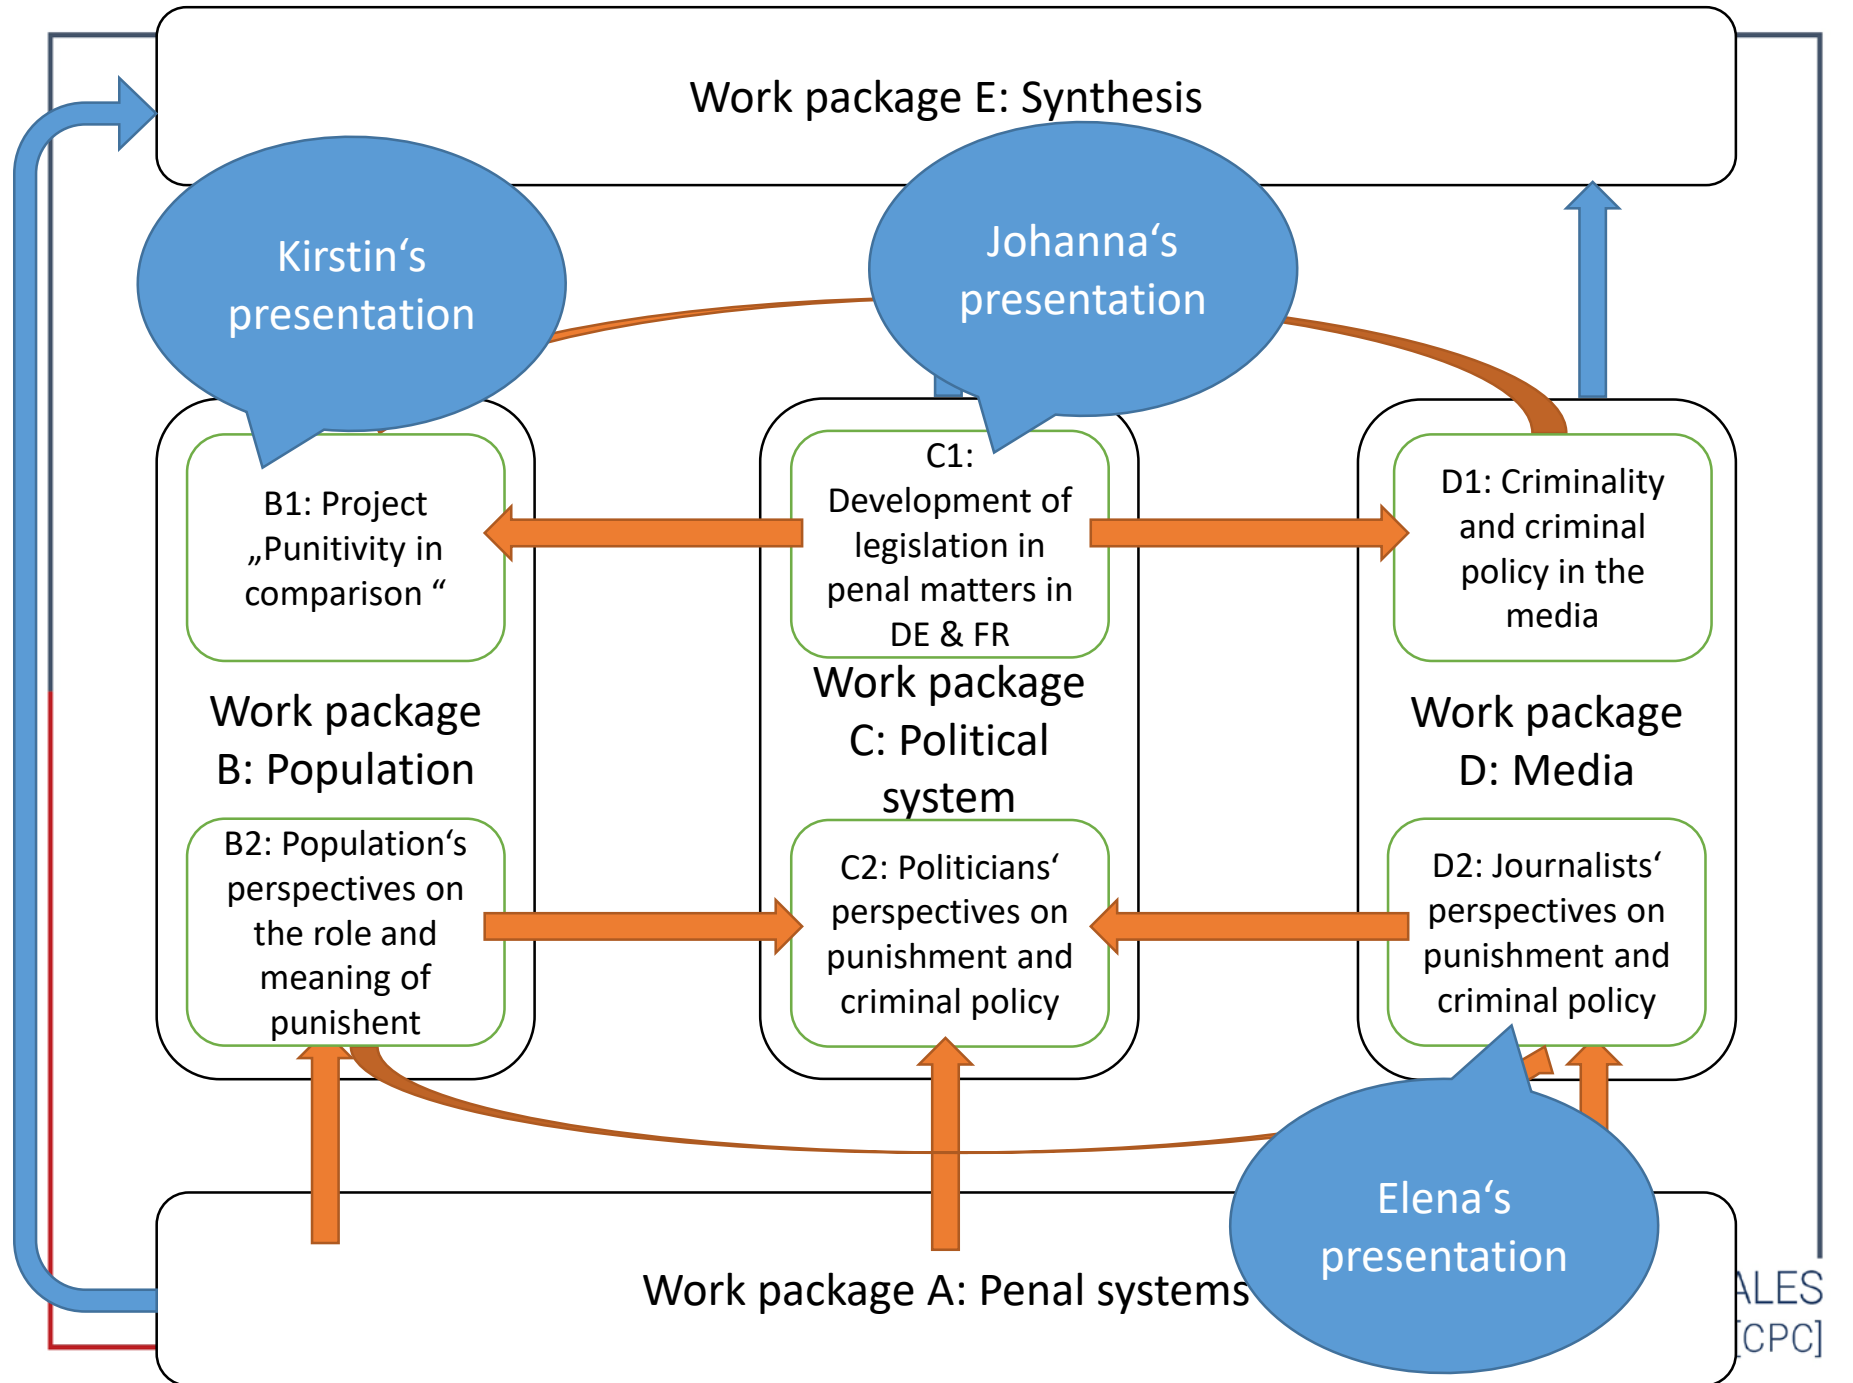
Work package E: Synthesis

Kirstin‘s presentation

Johanna‘s presentation

B1: Project „Punitivity in comparison “

C1: Development of legislation in penal matters in DE & FR

D1: Criminality and criminal policy in the media

Work package B: Population

Work package C: Political system

Work package D: Media

B2: Population‘s perspectives on the role and meaning of punishent

C2: Politicians‘ perspectives on punishment and criminal policy

D2: Journalists‘ perspectives on punishment and criminal policy

Elena‘s presentation

Work package A: Penal systems

ALES
[CPC]